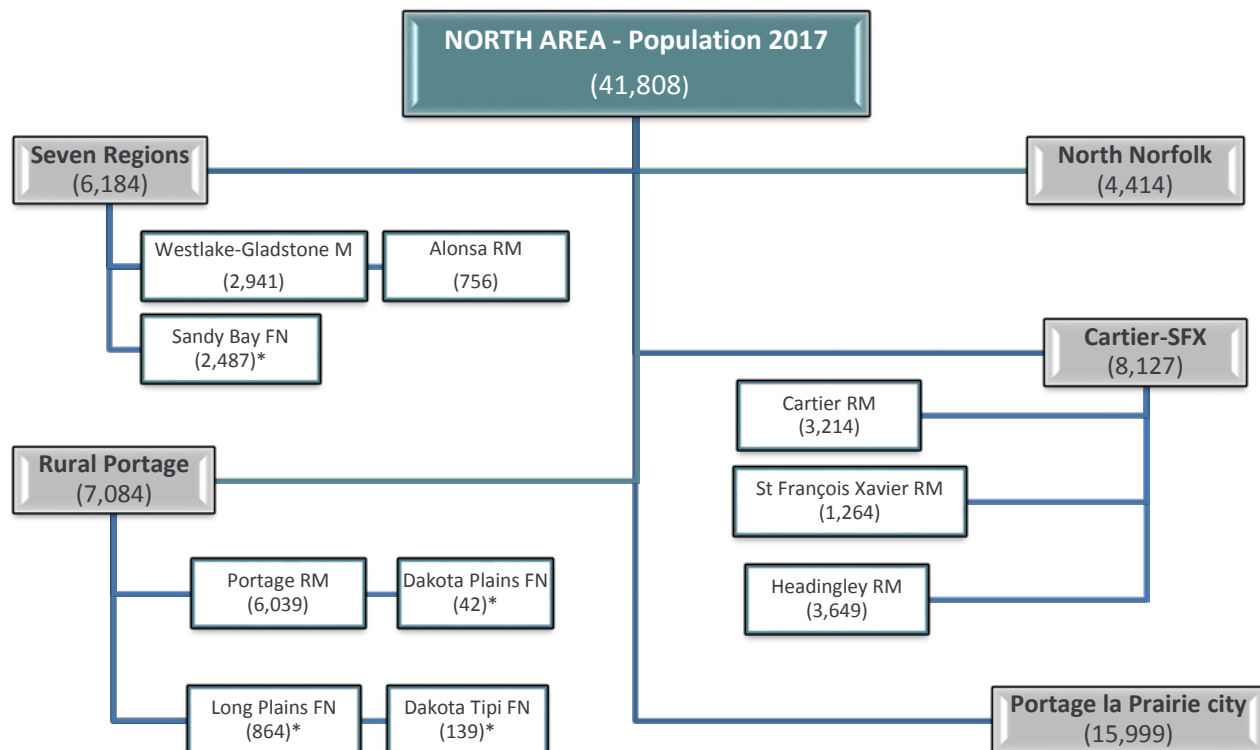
NORTH AREA - Population 2017
(41,808)

Seven Regions
(6,184)

Westlake-Gladstone M
(2,941)

Alonsa RM
(756)

Sandy Bay FN
(2,487)*

North Norfolk
(4,414)

Cartier-SFX
(8,127)

Cartier RM
(3,214)

St François Xavier RM
(1,264)

Headingley RM
(3,649)

Rural Portage
(7,084)

Portage RM
(6,039)

Dakota Plains FN
(42)*

Long Plains FN
(864)*

Dakota Tipi FN
(139)*

Portage la Prairie city
(15,999)